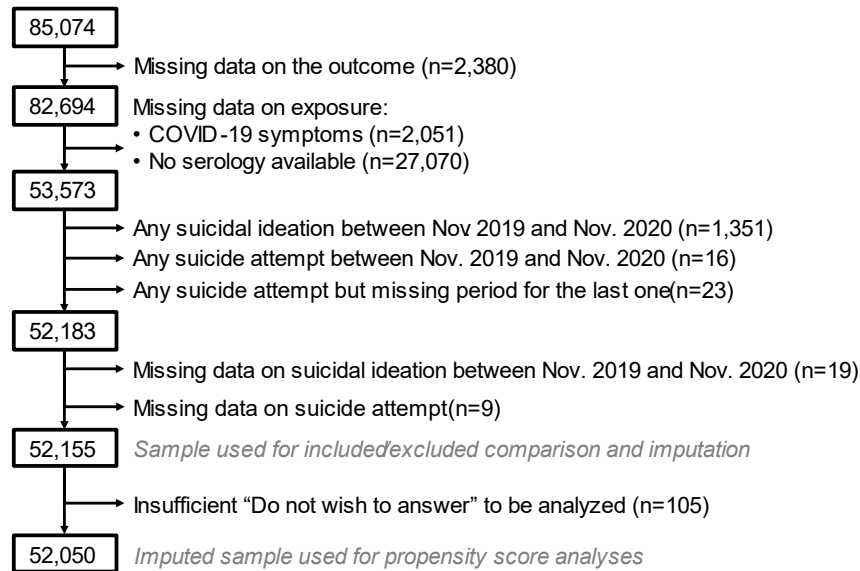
85,074

Missing data on the outcome (n=2,380)

82,694

Missing data on exposure:
• COVID-19 symptoms (n=2,051)
• No serology available (n=27,070)

53,573

Any suicidal ideation between Nov. 2019 and Nov. 2020 (n=1,351)

Any suicide attempt between Nov. 2019 and Nov. 2020 (n=16)

Any suicide attempt but missing period for the last one(n=23)

52,183

Missing data on suicidal ideation between Nov. 2019 and Nov. 2020 (n=19)

Missing data on suicide attempt(n=9)

52,155

*Sample used for included/excluded comparison and imputation*

Insufficient “Do not wish to answer” to be analyzed (n=105)

52,050

*Imputed sample used for propensity score analyses*